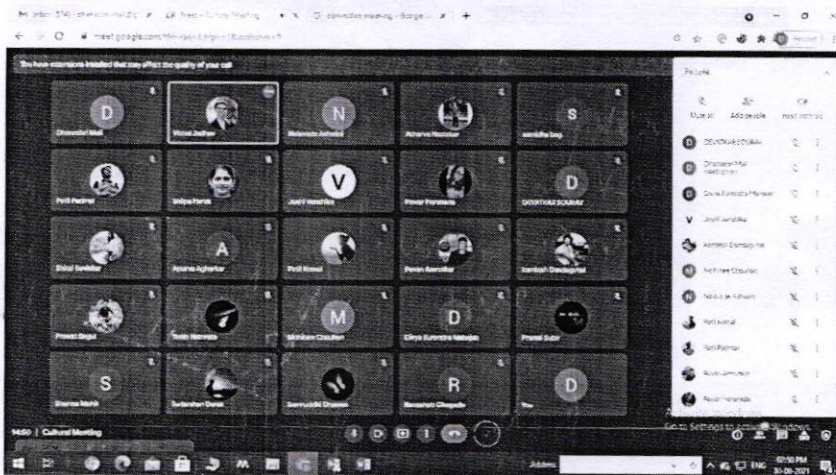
You have extensions installed that may affect the quality of your call

D
N
S
V
D
A
M
D
S
R
D

Vinod Jadhav
DEVATHAR SOURAV
Pavan Aaroskar
You

People
Mute all
Add people
Host controls

DEVATHAR SOURAV

14:50 | Cultural Meeting

Go to Settings to activate Windows.

ENG
02:50 PM
30-06-2021